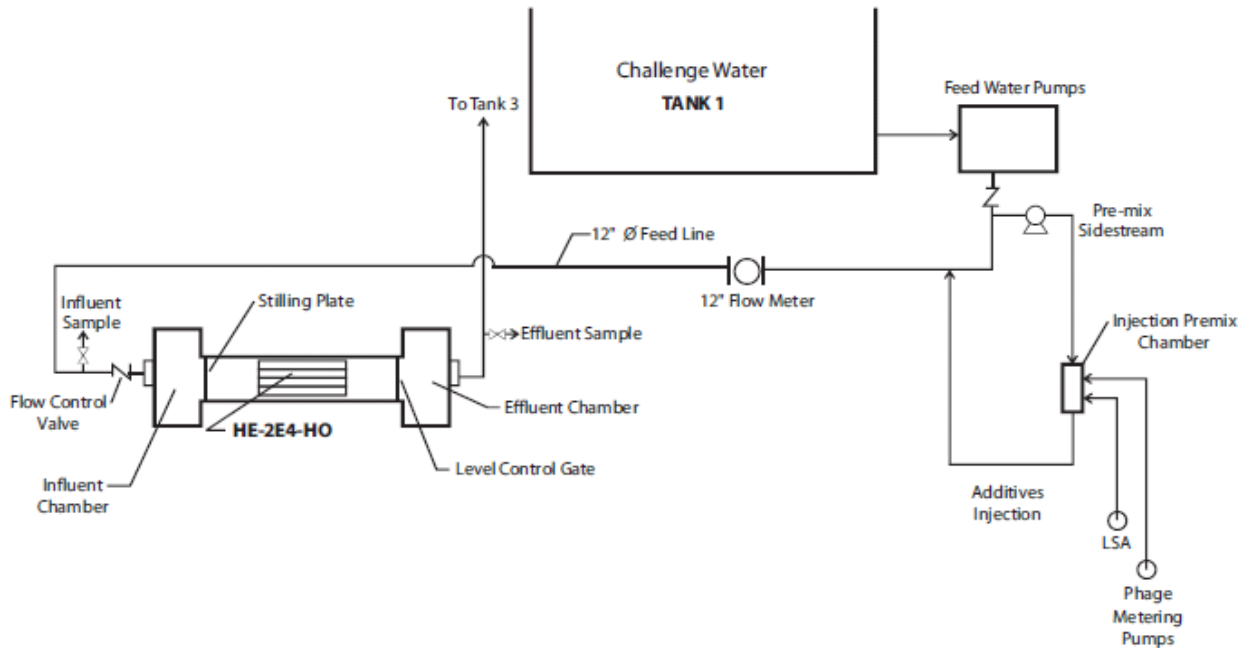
Challenge Water
TANK 1

To Tank 3

Feed Water Pumps

Pre-mix Sidestream

12" Ø Feed Line

12" Flow Meter

Influent Sample

Stilling Plate

Effluent Sample

Injection Premix Chamber

Flow Control Valve

HE-2E4-HO

Effluent Chamber

Influent Chamber

Level Control Gate

Additives Injection

LSA

Phage Metering Pumps